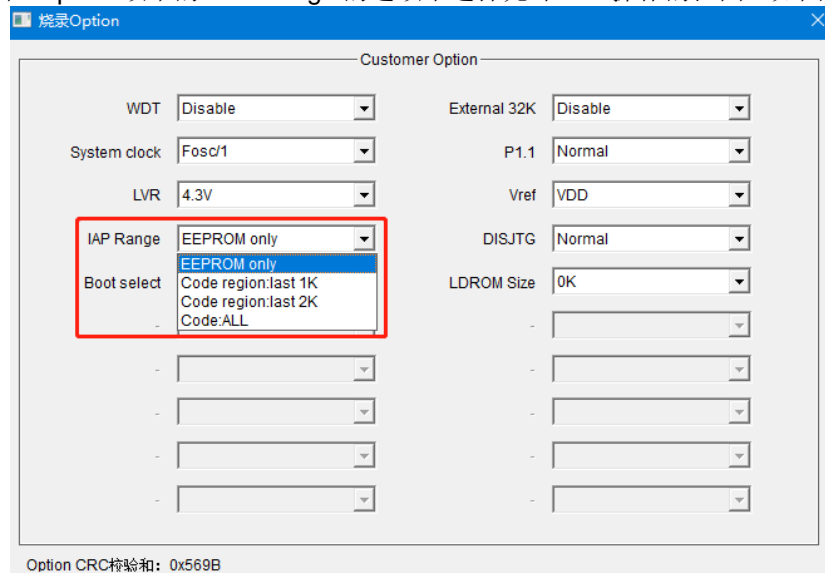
烧录Option

Customer Option

WDT Disable
System clock Fosc/1
LVR 4.3V
IAP Range EEPROM only
EEPROM only
Code region:last 1K
Code region:last 2K
Code:ALL
Boot select

External 32K Disable
P1.1 Normal
Vref VDD
DISJTG Normal
LDROM Size 0K

-
-
-
-
-
-
-
-
-
-

Option CRC校验和：0x569B